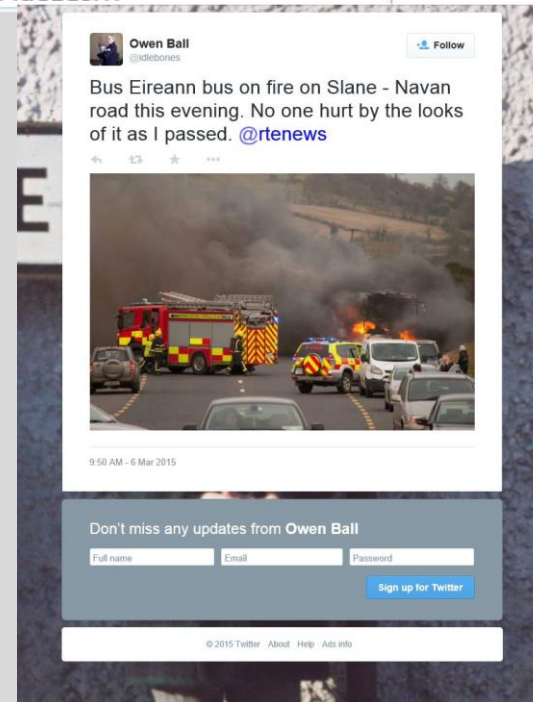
Owen Ball
@idlebones

Follow

Bus Eireann bus on fire on Slane - Navan road this evening. No one hurt by the looks of it as I passed. @rtenews

9:50 AM - 6 Mar 2015

Don't miss any updates from Owen Ball

Full name
Email
Password

Sign up for Twitter

© 2015 Twitter About Help Ads info